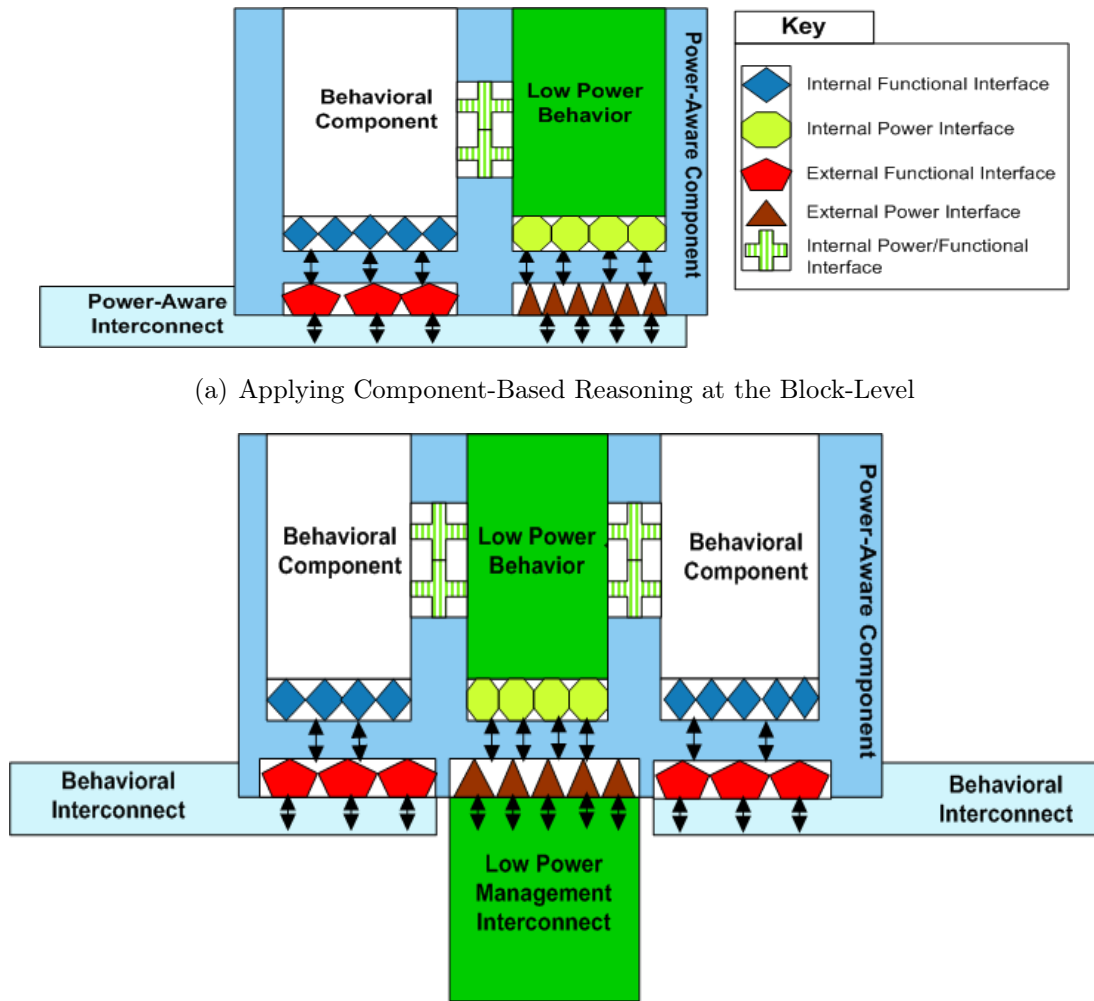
Behavioral Component

Low Power Behavior

Power-Aware Component

Power-Aware Interconnect

Key

Internal Functional Interface

Internal Power Interface

External Functional Interface

External Power Interface

Internal Power/Functional Interface

(a) Applying Component-Based Reasoning at the Block-Level

Behavioral Component

Low Power Behavior

Behavioral Component

Power-Aware Component

Behavioral Interconnect

Behavioral Interconnect

Low Power Management Interconnect